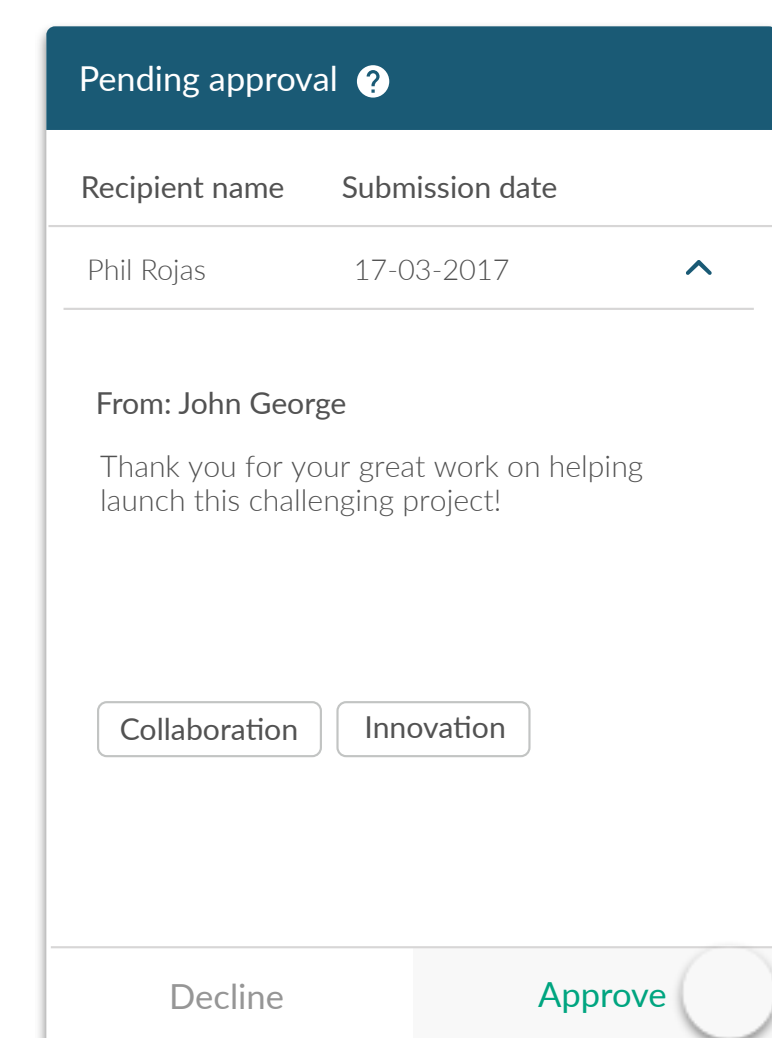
Pending approval ?

| Recipient name | Submission date |
|---|---|
| Phil Rojas | 17-03-2017 |

From: John George

Thank you for your great work on helping launch this challenging project!

Collaboration Innovation

Decline Approve